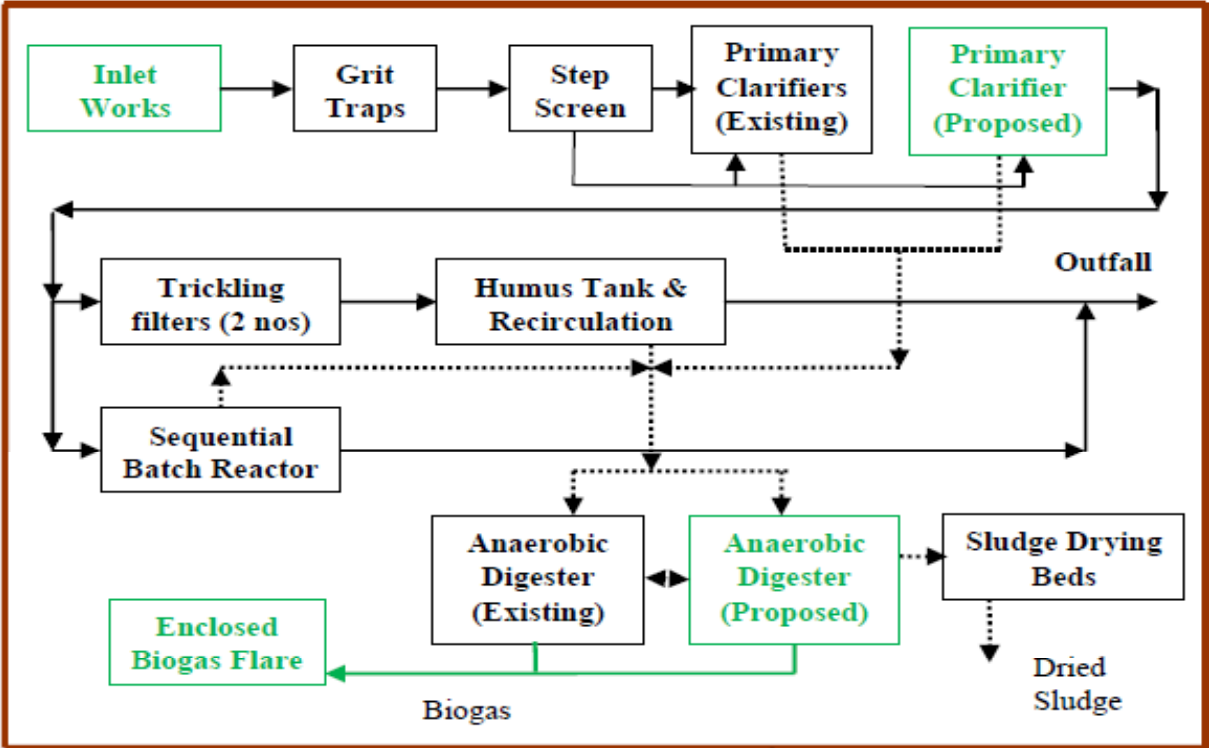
Inlet Works

Grit Traps

Step Screen

Primary Clarifiers (Existing)

Primary Clarifier (Proposed)

Outfall

Trickling filters (2 nos)

Humus Tank & Recirculation

Sequential Batch Reactor

Anaerobic Digester (Existing)

Anaerobic Digester (Proposed)

Sludge Drying Beds

Enclosed Biogas Flare

Dried Sludge

Biogas